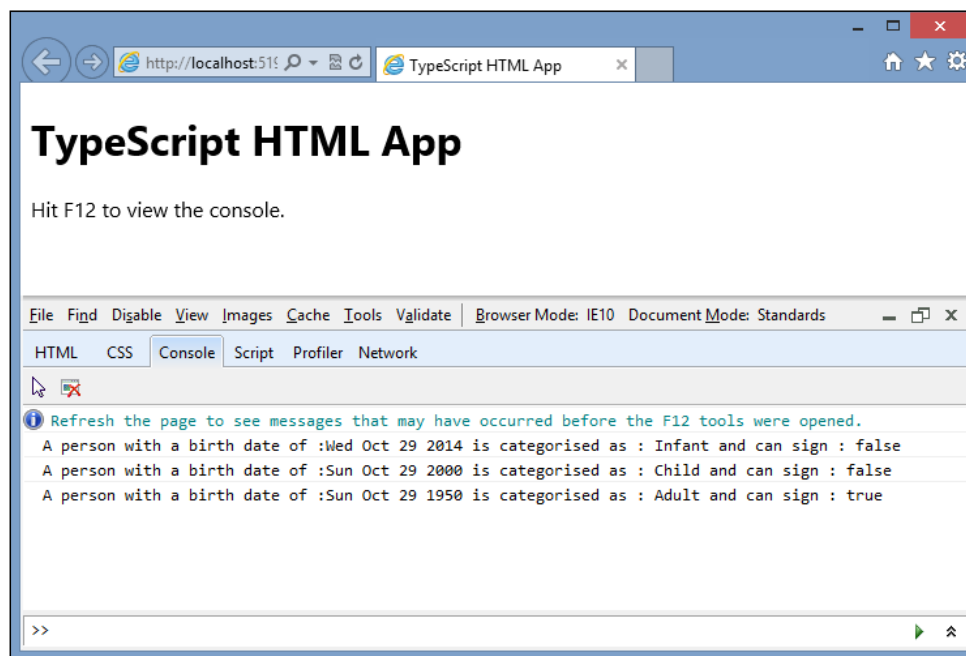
http://localhost:51

TypeScript HTML App

TypeScript HTML App

Hit F12 to view the console.

File Find Disable View Images Cache Tools Validate Browser Mode: IE10 Document Mode: Standards

HTML CSS Console Script Profiler Network

Refresh the page to see messages that may have occurred before the F12 tools were opened.
A person with a birth date of :Wed Oct 29 2014 is categorised as : Infant and can sign : false
A person with a birth date of :Sun Oct 29 2000 is categorised as : Child and can sign : false
A person with a birth date of :Sun Oct 29 1950 is categorised as : Adult and can sign : true

>>